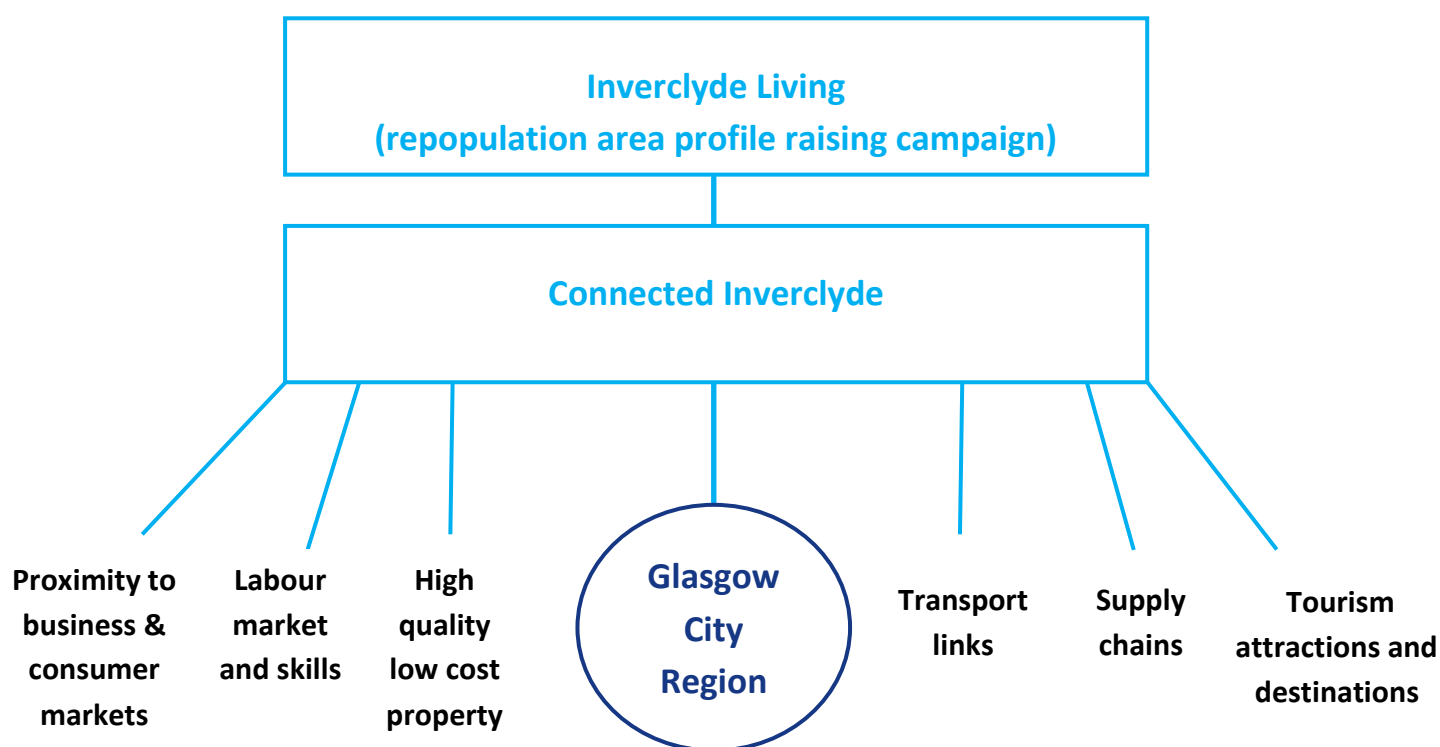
Inverclyde Living
(repopulation area profile raising campaign)

Connected Inverclyde

Proximity to business & consumer markets

Labour market and skills

High quality low cost property

Glasgow City Region

Transport links

Supply chains

Tourism attractions and destinations